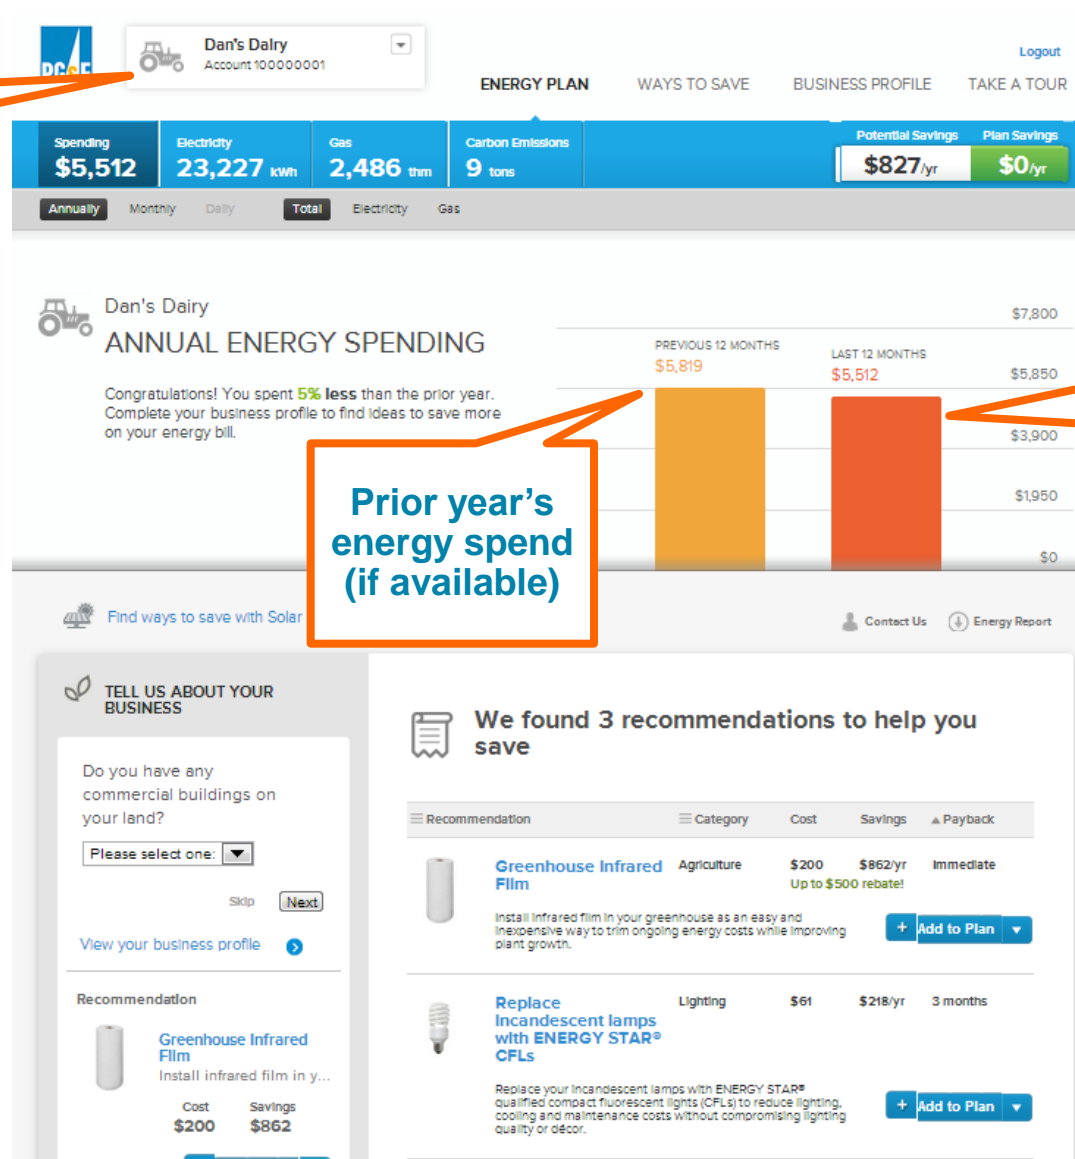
PG&E

Dan's Dairy
Account 100000001

Logout

ENERGY PLAN WAYS TO SAVE BUSINESS PROFILE TAKE A TOUR

Spending $5,512 | Electricity 23,227 kWh | Gas 2,486 thm | Carbon Emissions 9 tons

Potential Savings $827/yr | Plan Savings $0/yr

Annually Monthly Daily Total Electricity Gas

Dan's Dairy
ANNUAL ENERGY SPENDING

Congratulations! You spent 5% less than the prior year. Complete your business profile to find ideas to save more on your energy bill.

PREVIOUS 12 MONTHS $5,819
LAST 12 MONTHS $5,512

$7,800
$5,850
$3,900
$1,950
$0

Prior year's energy spend (if available)

Find ways to save with Solar

Contact Us Energy Report

TELL US ABOUT YOUR BUSINESS

Do you have any commercial buildings on your land?

Please select one:

Skip Next

View your business profile

Recommendation

Greenhouse Infrared Film
Install infrared film in y...

Cost $200 Savings $862

We found 3 recommendations to help you save

| Recommendation | Category | Cost | Savings | Payback |
|---|---|---|---|---|
| Greenhouse Infrared Film | Agriculture | $200 Up to $500 rebate! | $862/yr | Immediate |
| Replace Incandescent lamps with ENERGY STAR® CFLs | Lighting | $61 | $218/yr | 3 months |

Install infrared film in your greenhouse as an easy and inexpensive way to trim ongoing energy costs while improving plant growth.

+ Add to Plan

Replace your incandescent lamps with ENERGY STAR® qualified compact fluorescent lights (CFLs) to reduce lighting, cooling and maintenance costs without compromising lighting quality or décor.

+ Add to Plan